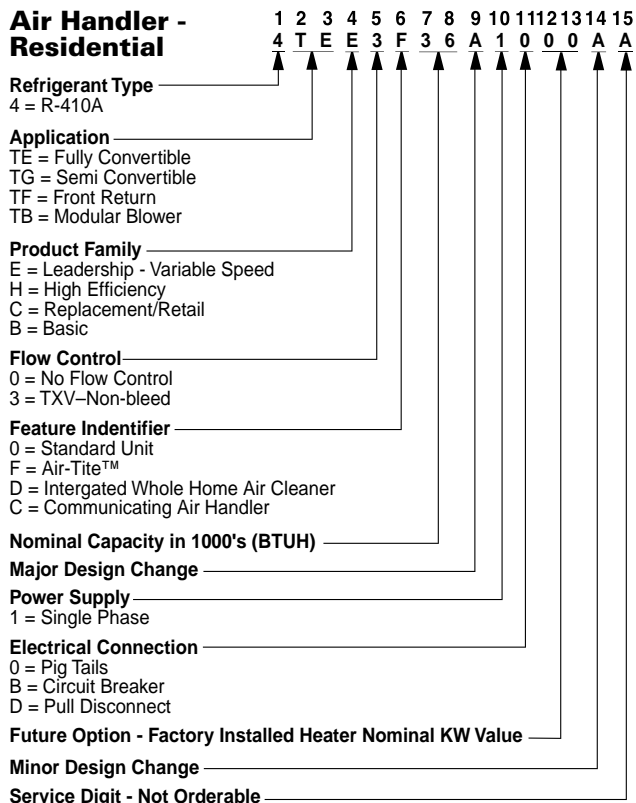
Air Handler - Residential

1 2 3 4 5 6 7 8 9 10 11 12 13 14 15
4 T E E 3 F 3 6 A 1 0 0 0 A A

Refrigerant Type
4 = R-410A

Application
TE = Fully Convertible
TG = Semi Convertible
TF = Front Return
TB = Modular Blower

Product Family
E = Leadership - Variable Speed
H = High Efficiency
C = Replacement/Retail
B = Basic

Flow Control
0 = No Flow Control
3 = TXV–Non-bleed

Feature Indentifier
0 = Standard Unit
F = Air-Tite™
D = Intergated Whole Home Air Cleaner
C = Communicating Air Handler

Nominal Capacity in 1000's (BTUH)

Major Design Change

Power Supply
1 = Single Phase

Electrical Connection
0 = Pig Tails
B = Circuit Breaker
D = Pull Disconnect

Future Option - Factory Installed Heater Nominal KW Value

Minor Design Change

Service Digit - Not Orderable